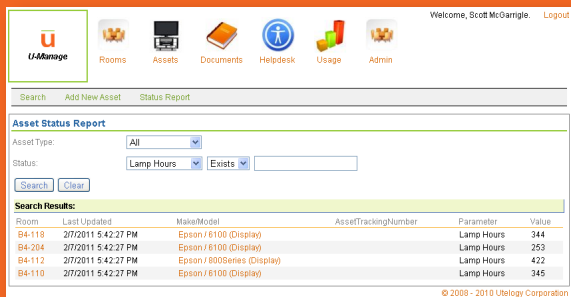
Welcome, Scott McGarrigle. Logout

U-Manage

Rooms Assets Documents Helpdesk Usage Admin

Search Add New Asset Status Report

Asset Status Report

Asset Type: All

Status: Lamp Hours Exists

Search Clear

Search Results:

| Room | Last Updated | Make/Model | AssetTrackingNumber | Parameter | Value |
|---|---|---|---|---|---|
| B4-118 | 2/7/2011 5:42:27 PM | Epson / 6100 (Display) | | Lamp Hours | 344 |
| B4-204 | 2/7/2011 5:42:27 PM | Epson / 6100 (Display) | | Lamp Hours | 253 |
| B4-112 | 2/7/2011 5:42:27 PM | Epson / 800Series (Display) | | Lamp Hours | 422 |
| B4-110 | 2/7/2011 5:42:27 PM | Epson / 6100 (Display) | | Lamp Hours | 345 |

© 2008 - 2010 Utelogy Corporation